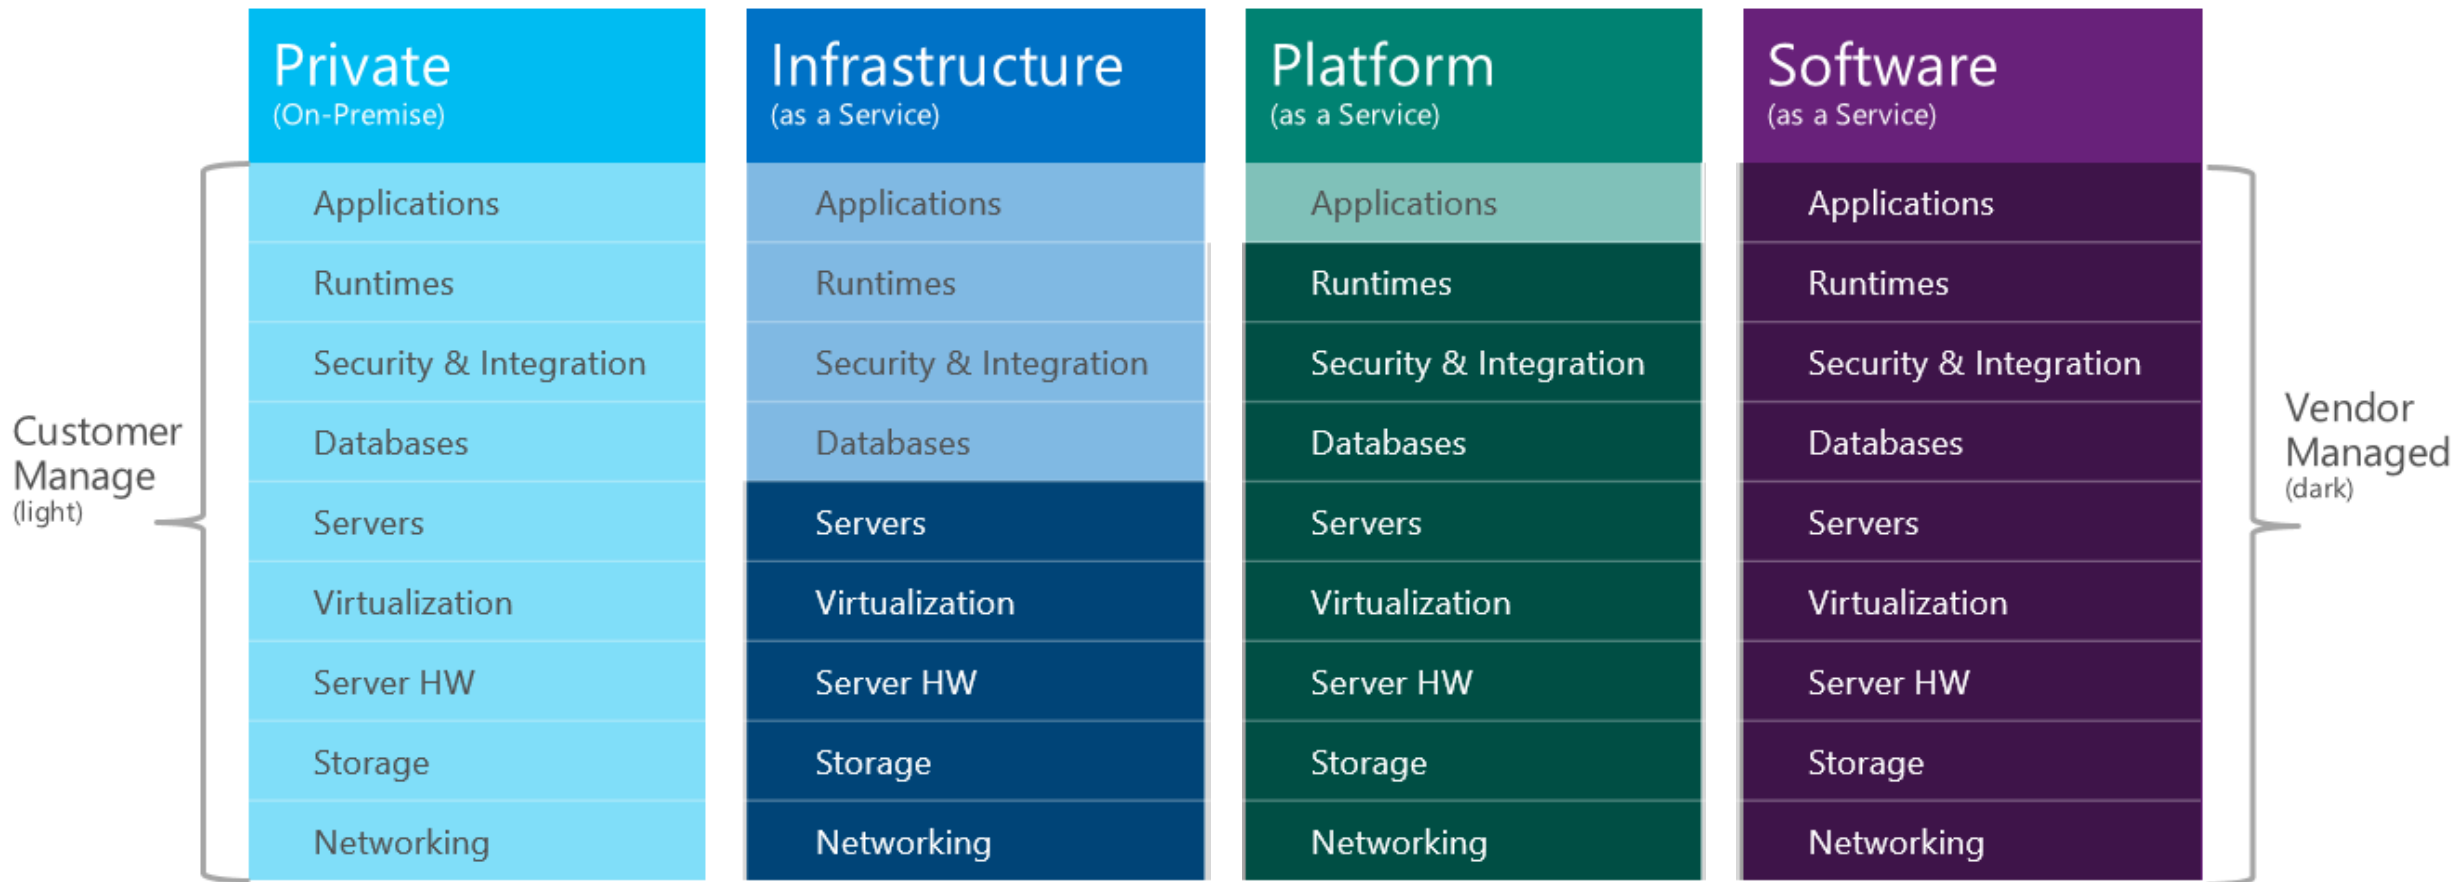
Customer Manage
(light)

Private
(On-Premise)

Applications

Runtimes

Security & Integration

Databases

Servers

Virtualization

Server HW

Storage

Networking

Infrastructure
(as a Service)

Applications

Runtimes

Security & Integration

Databases

Servers

Virtualization

Server HW

Storage

Networking

Platform
(as a Service)

Applications

Runtimes

Security & Integration

Databases

Servers

Virtualization

Server HW

Storage

Networking

Software
(as a Service)

Applications

Runtimes

Security & Integration

Databases

Servers

Virtualization

Server HW

Storage

Networking

Vendor Managed
(dark)